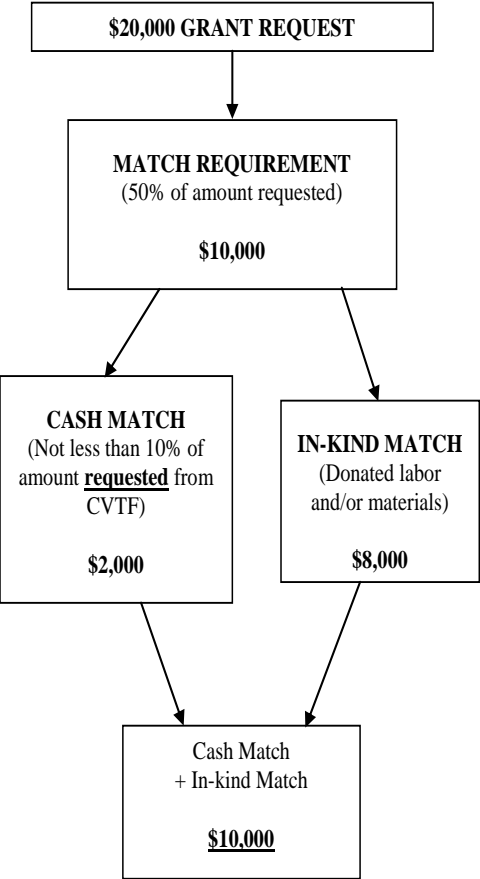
\$20,000 GRANT REQUEST

MATCH REQUIREMENT
(50% of amount requested)

\$10,000

CASH MATCH
(Not less than 10% of amount requested from CVTF)

\$2,000

IN-KIND MATCH
(Donated labor and/or materials)

\$8,000

Cash Match
+ In-kind Match

\$10,000